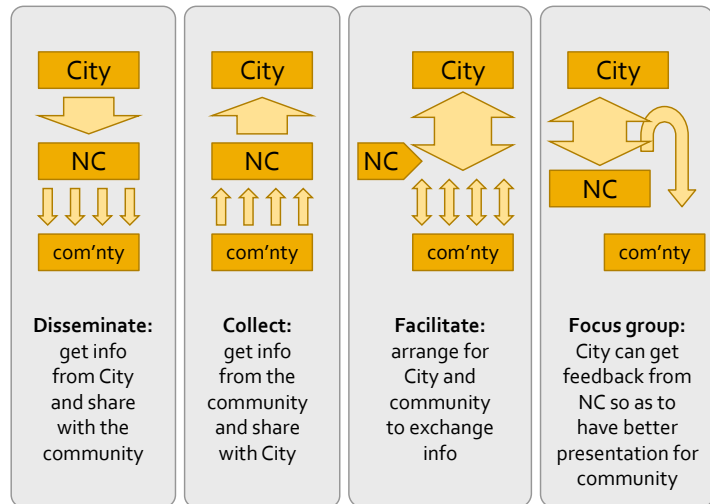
City

NC

com'nty

**Disseminate:** get info from City and share with the community

City

NC

com'nty

**Collect:** get info from the community and share with City

City

NC

com'nty

**Facilitate:** arrange for City and community to exchange info

City

NC

com'nty

**Focus group:** City can get feedback from NC so as to have better presentation for community